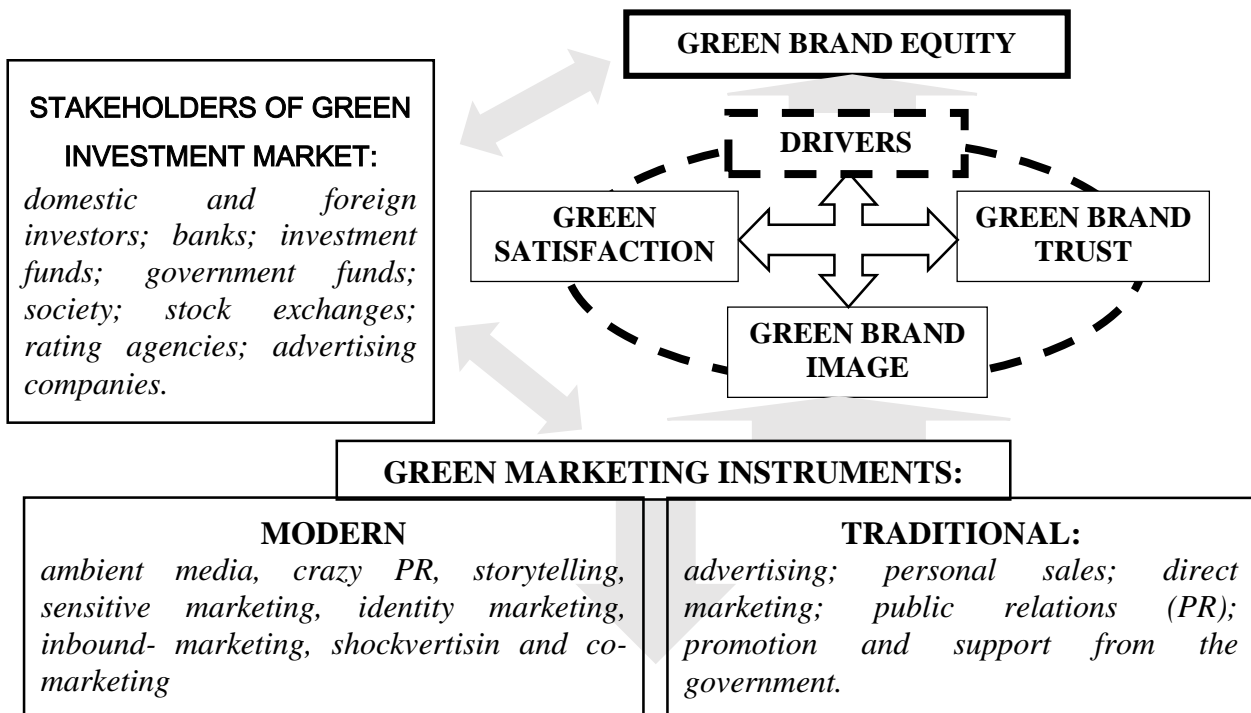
GREEN BRAND EQUITY

STAKEHOLDERS OF GREEN INVESTMENT MARKET:

domestic and foreign investors; banks; investment funds; government funds; society; stock exchanges; rating agencies; advertising companies.

DRIVERS

GREEN SATISFACTION

GREEN BRAND TRUST

GREEN BRAND IMAGE

GREEN MARKETING INSTRUMENTS:

MODERN

ambient media, crazy PR, storytelling, sensitive marketing, identity marketing, inbound- marketing, shockvertisin and co-marketing

TRADITIONAL:

advertising; personal sales; direct marketing; public relations (PR); promotion and support from the government.